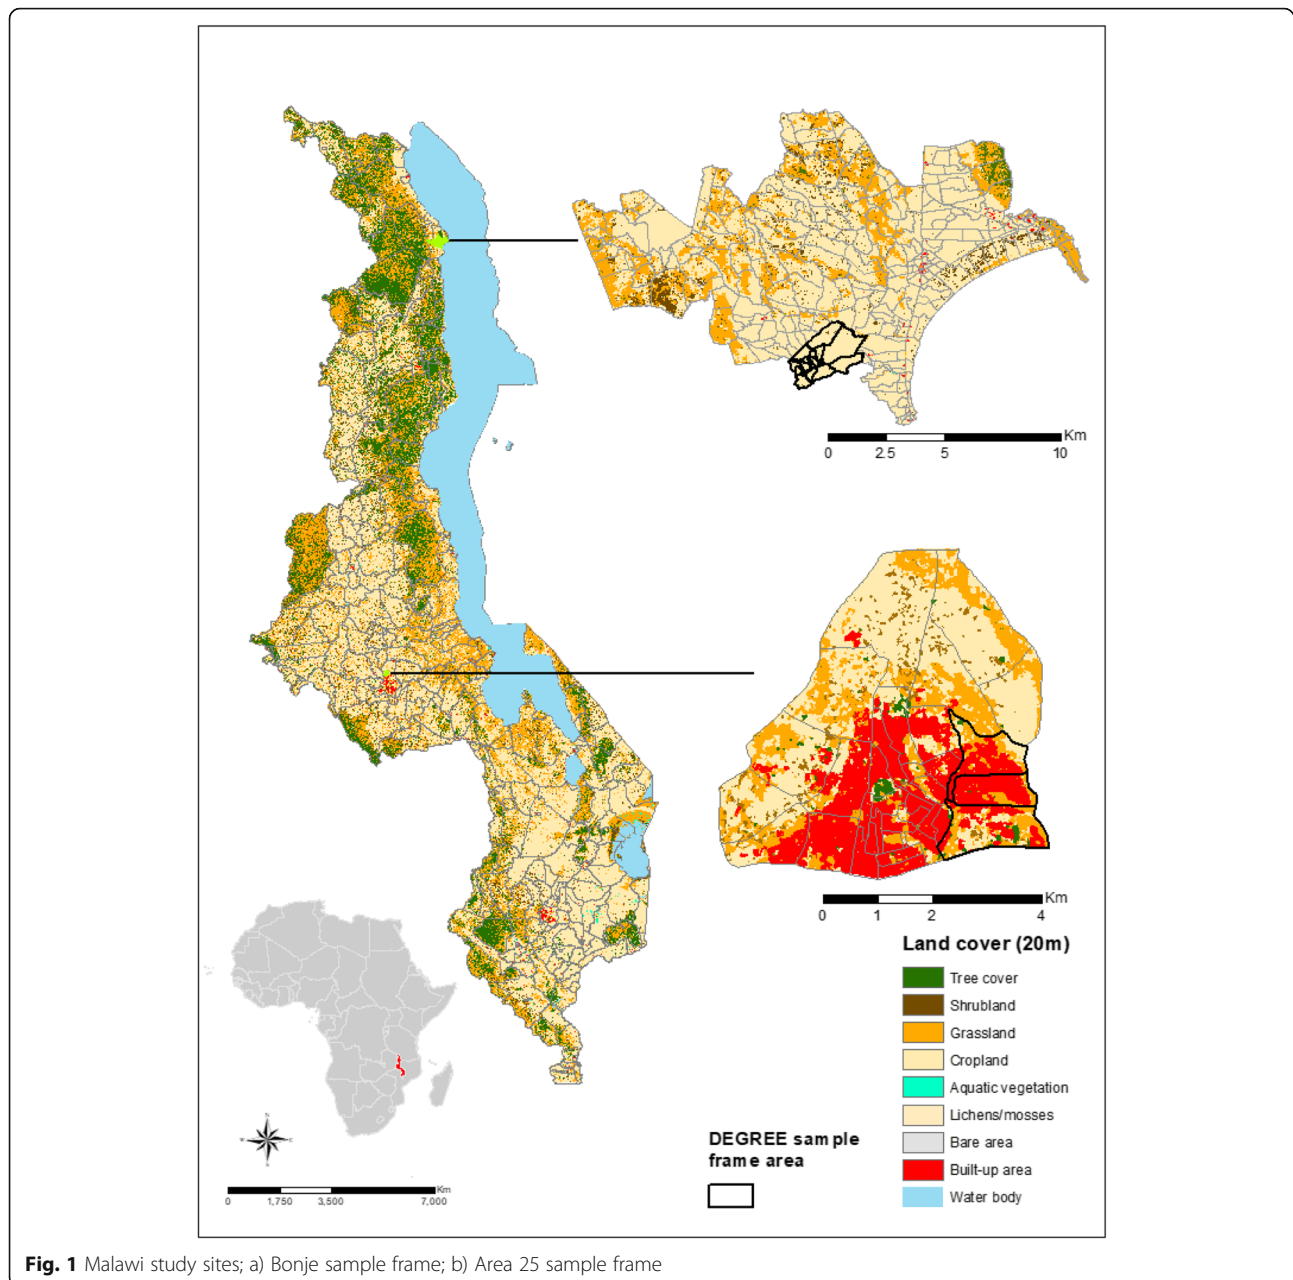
Km
0 2.5 5 10

Km
0 1 2 4

Land cover (20m)
Tree cover
Shrubland
Grassland
Cropland
Aquatic vegetation
Lichens/mosses
Bare area
Built-up area
Water body

DEGREE sample frame area

N
W E
S

Km
0 1,750 3,500 7,000

Fig. 1 Malawi study sites; a) Bonje sample frame; b) Area 25 sample frame